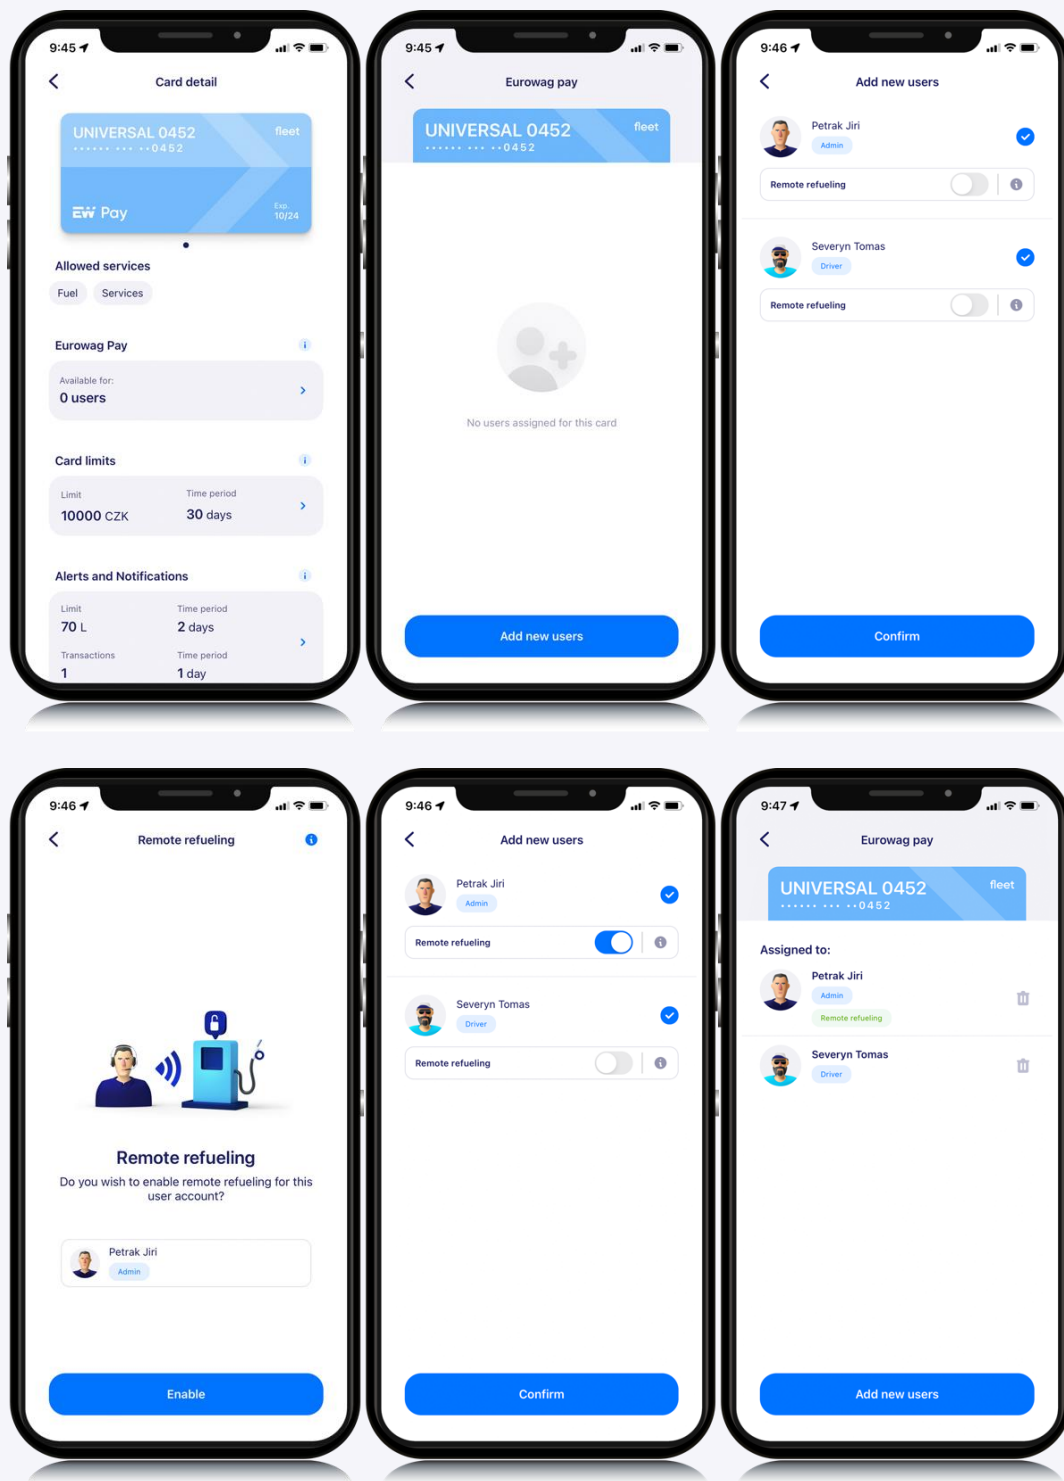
9:45

Card detail

UNIVERSAL 0452
fleet
•••••• ••• ••0452
EW Pay
Exp.
10/24

Allowed services
Fuel
Services

Eurowag Pay
Available for:
0 users

Card limits
Limit
10000 CZK
Time period
30 days

Alerts and Notifications
Limit
70 L
Time period
2 days
Transactions
1
Time period
1 day

9:45

Eurowag pay

UNIVERSAL 0452
fleet
•••••• ••• ••0452

No users assigned for this card

Add new users

9:46

Add new users

Petrak Jiri
Admin
Remote refueling

Severyn Tomas
Driver
Remote refueling

Confirm

9:46

Remote refueling

Remote refueling
Do you wish to enable remote refueling for this user account?

Petrak Jiri
Admin

Enable

9:46

Add new users

Petrak Jiri
Admin
Remote refueling

Severyn Tomas
Driver
Remote refueling

Confirm

9:47

Eurowag pay

UNIVERSAL 0452
fleet
•••••• ••• ••0452

Assigned to:
Petrak Jiri
Admin
Remote refueling

Severyn Tomas
Driver

Add new users